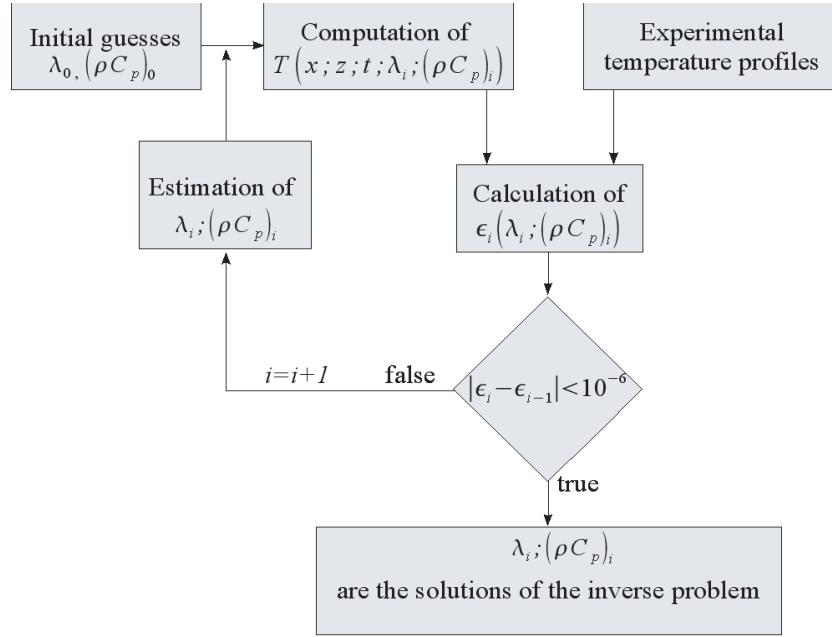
Initial guesses $\lambda_0, (\rho C_p)_0$

Computation of $T(x;z;t;\lambda_i;(\rho C_p)_i)$

Experimental temperature profiles

Estimation of $\lambda_i;(\rho C_p)_i$

Calculation of $\epsilon_i(\lambda_i;(\rho C_p)_i)$

$i=i+1$

false

$|\epsilon_i-\epsilon_{i-1}|<10^{-6}$

true

$\lambda_i;(\rho C_p)_i$
are the solutions of the inverse problem